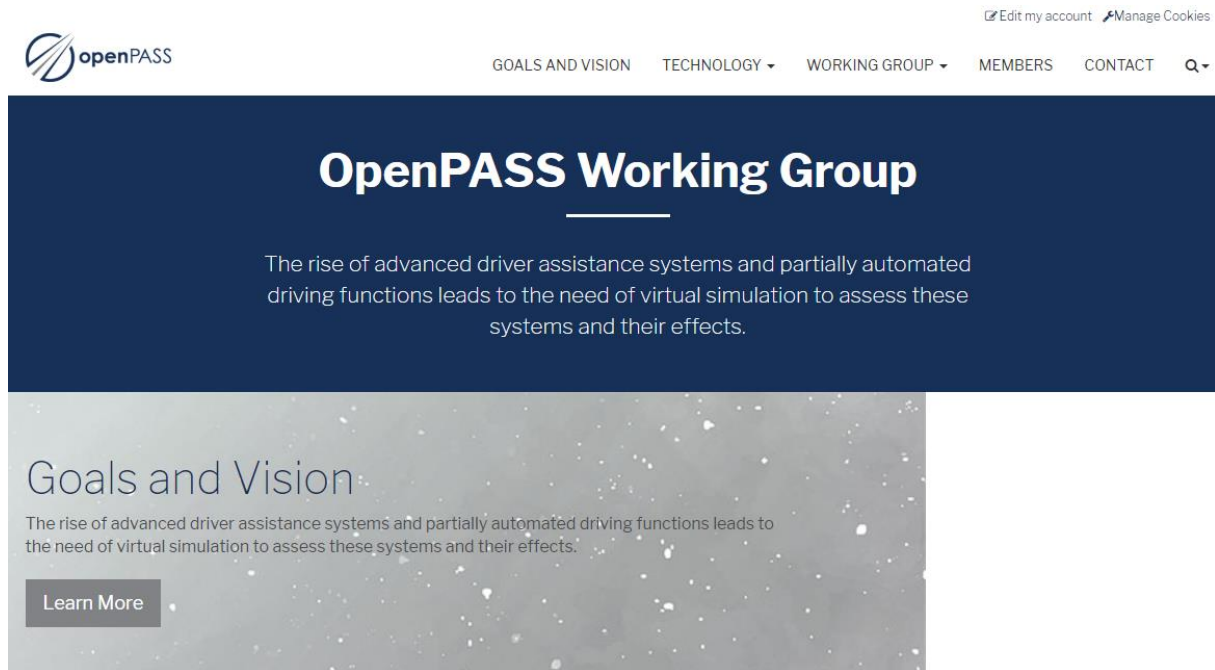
Edit my account Manage Cookies

openPASS

GOALS AND VISION TECHNOLOGY WORKING GROUP MEMBERS CONTACT

OpenPASS Working Group

The rise of advanced driver assistance systems and partially automated driving functions leads to the need of virtual simulation to assess these systems and their effects.

Goals and Vision

The rise of advanced driver assistance systems and partially automated driving functions leads to the need of virtual simulation to assess these systems and their effects.

Learn More